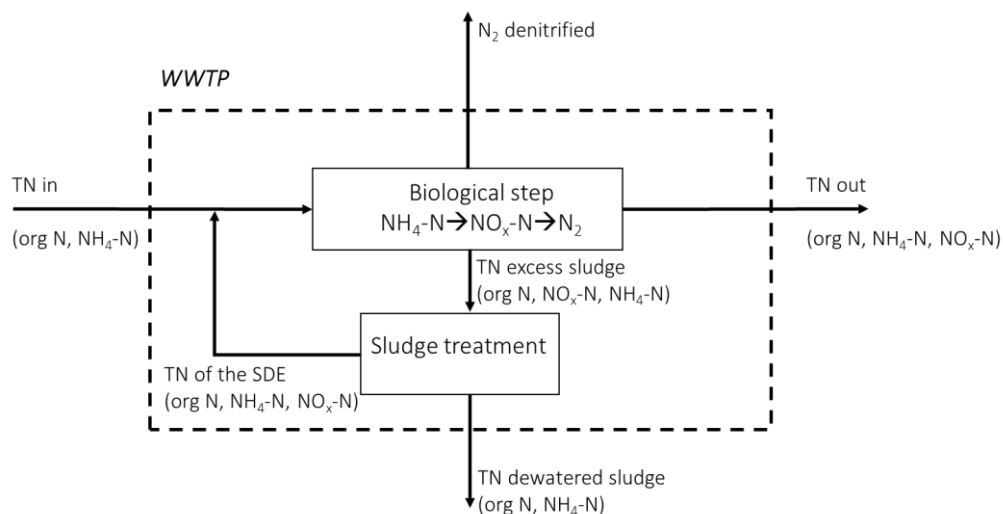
$N_2$ denitrified

WWTP

TN in

(org N, $NH_4$-N)

Biological step

$NH_4$-N→$NO_x$-N→$N_2$

TN out

(org N, $NH_4$-N, $NO_x$-N)

TN excess sludge

(org N, $NO_x$-N, $NH_4$-N)

Sludge treatment

TN of the SDE

(org N, $NH_4$-N, $NO_x$-N)

TN dewatered sludge

(org N, $NH_4$-N)